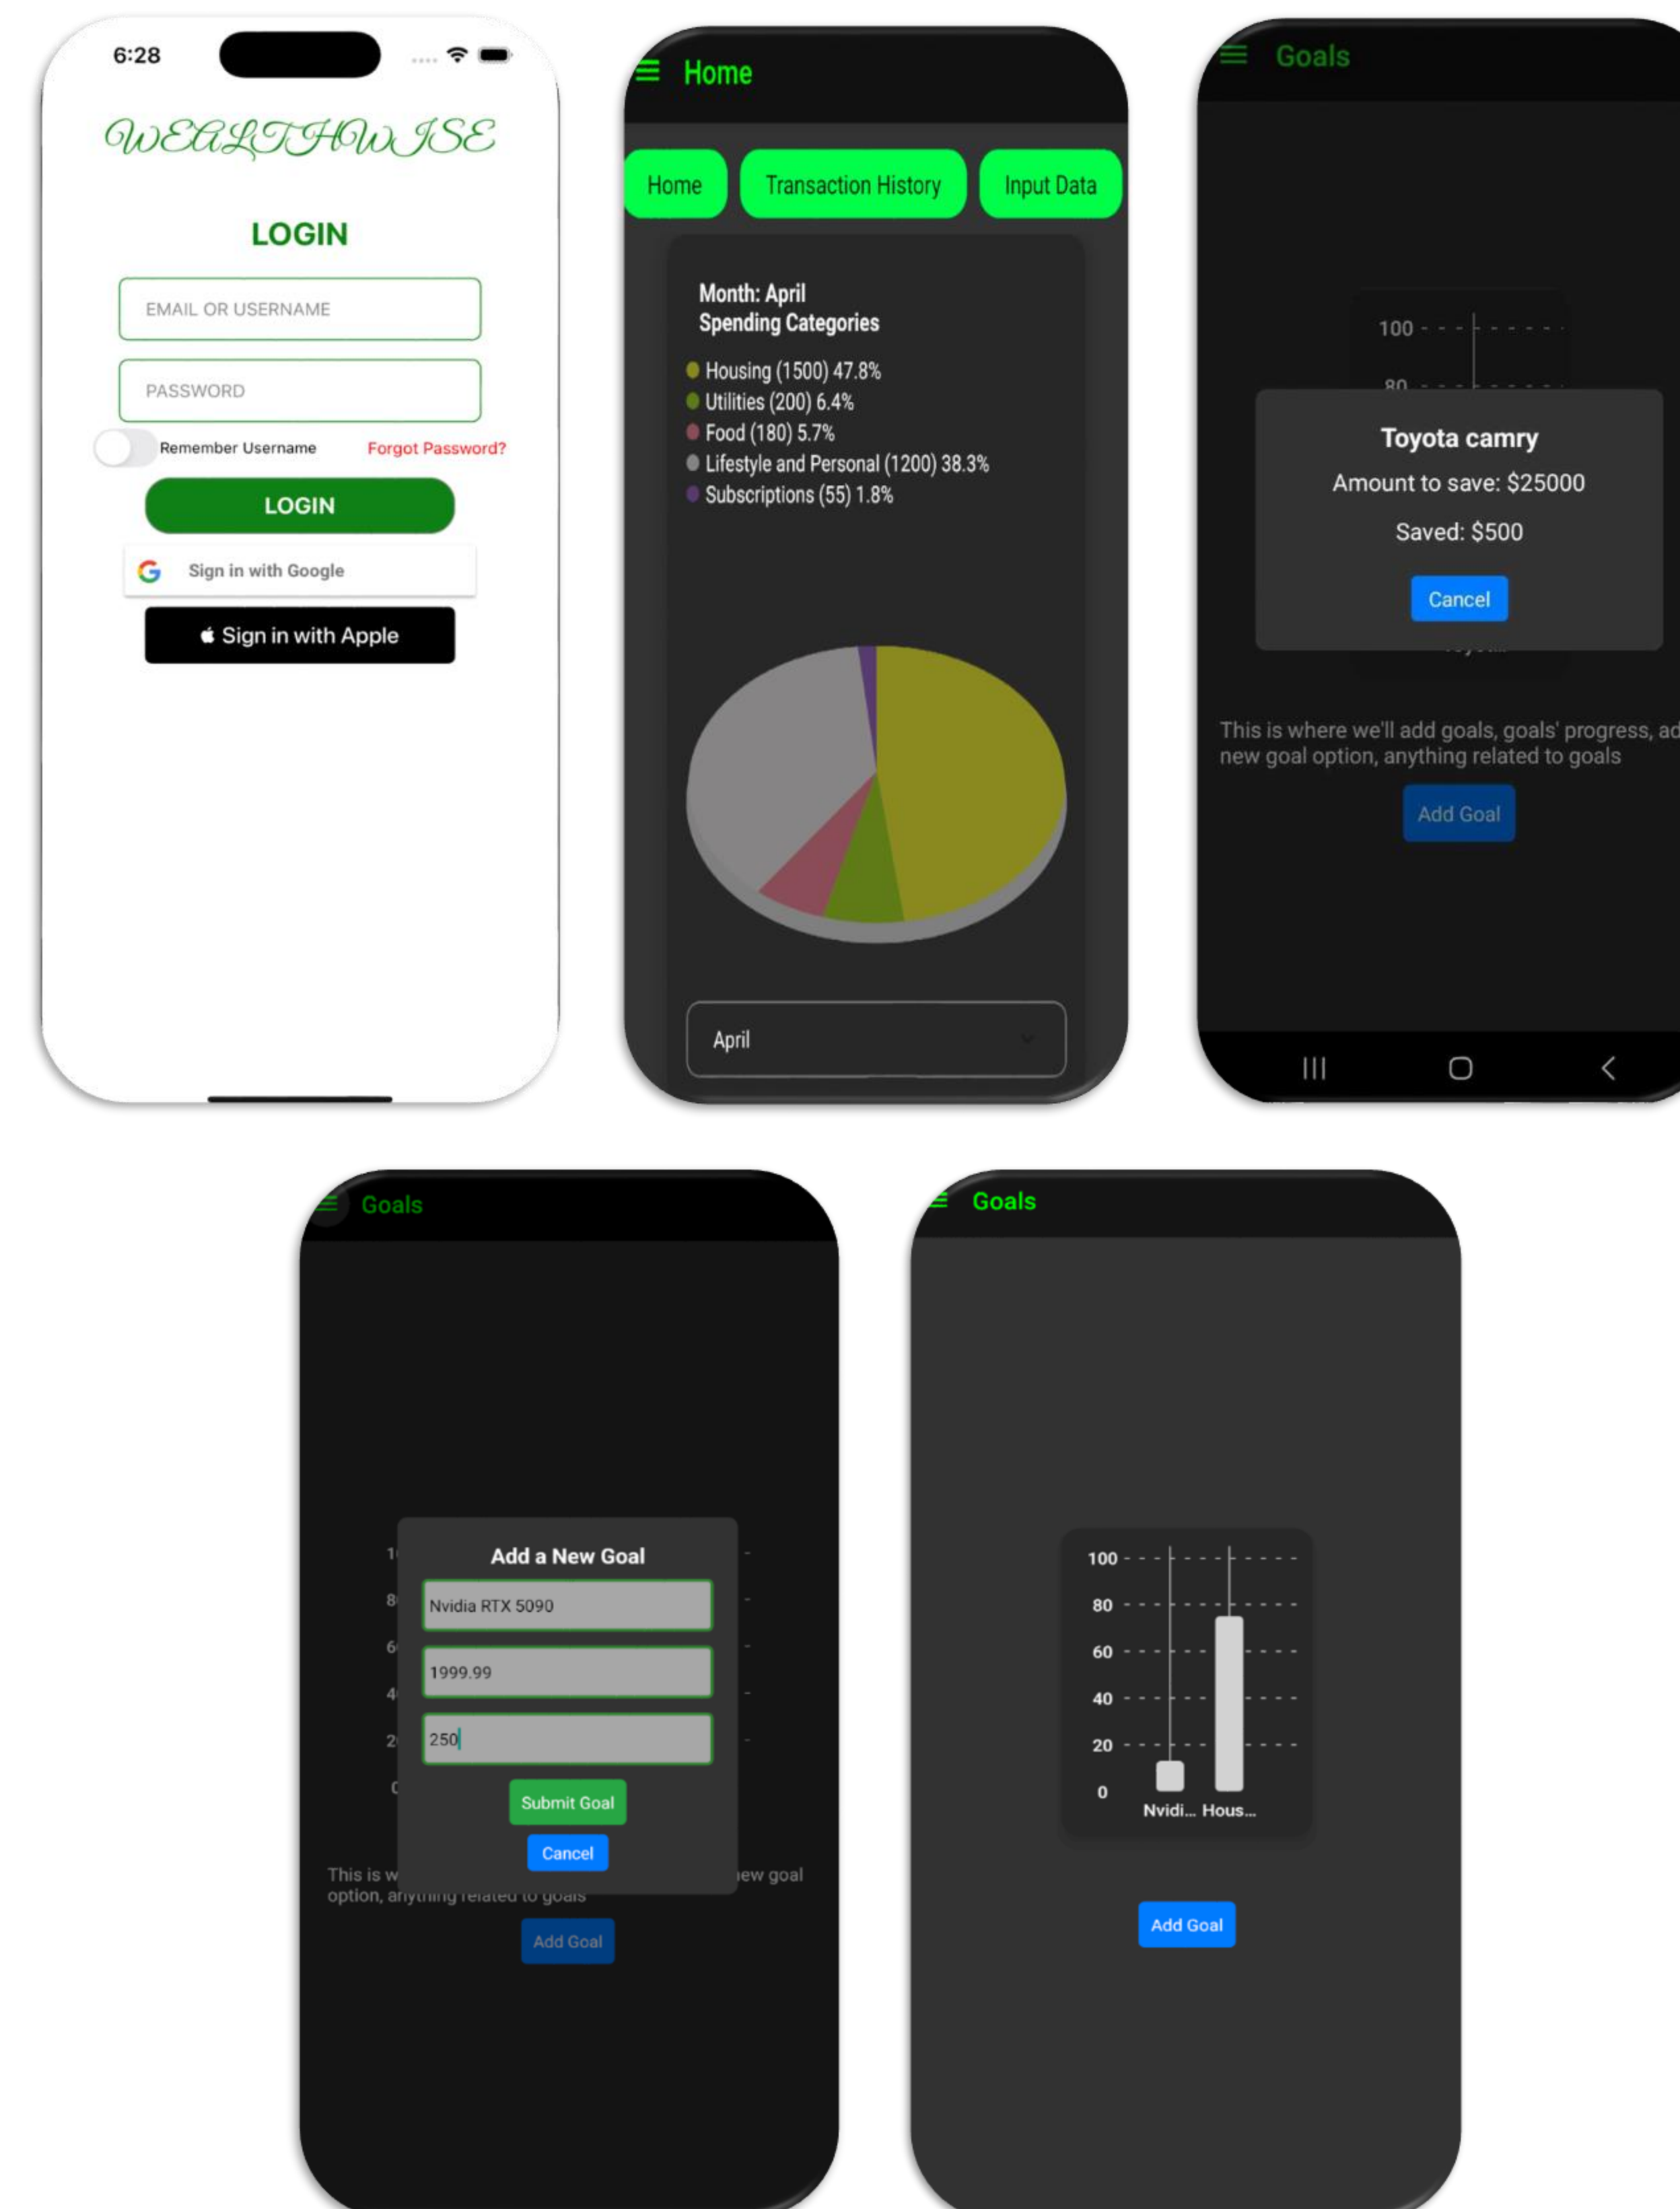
6:28

WEALTHWISE

LOGIN

EMAIL OR USERNAME

PASSWORD

Remember Username

Forgot Password?

LOGIN

Sign in with Google

Sign in with Apple

Home

Home

Transaction History

Input Data

Month: April
Spending Categories

Housing (1500) 47.8%
Utilities (200) 6.4%
Food (180) 5.7%
Lifestyle and Personal (1200) 38.3%
Subscriptions (55) 1.8%

April

Goals

100

80

Toyota camry

Amount to save: $25000

Saved: $500

Cancel

This is where we'll add goals, goals' progress, ad new goal option, anything related to goals

Add Goal

Goals

Add a New Goal

Nvidia RTX 5090

1999.99

250

Submit Goal

Cancel

This is w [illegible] new goal option, anything related to goals

Add Goal

Goals

100
80
60
40
20
0

Nvidi...
Hous...

Add Goal